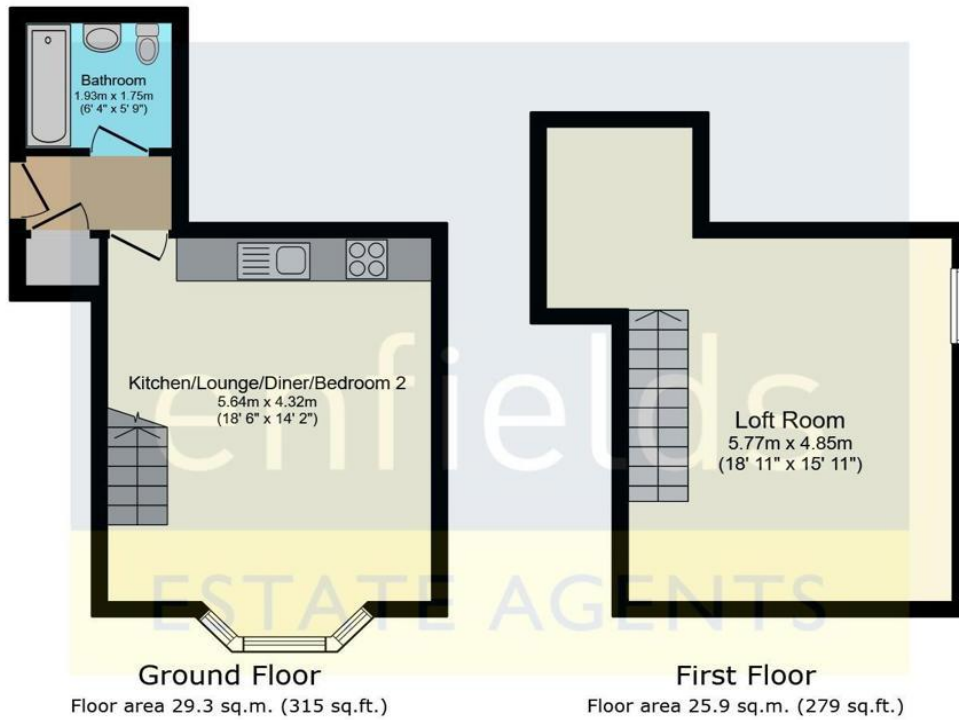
Bathroom
1.93m x 1.75m
(6' 4" x 5' 9")

Kitchen/Lounge/Diner/Bedroom 2
5.64m x 4.32m
(18' 6" x 14' 2")

enfields
ESTATE AGENTS

Loft Room
5.77m x 4.85m
(18' 11" x 15' 11")

Ground Floor
Floor area 29.3 sq.m. (315 sq.ft.)

First Floor
Floor area 25.9 sq.m. (279 sq.ft.)